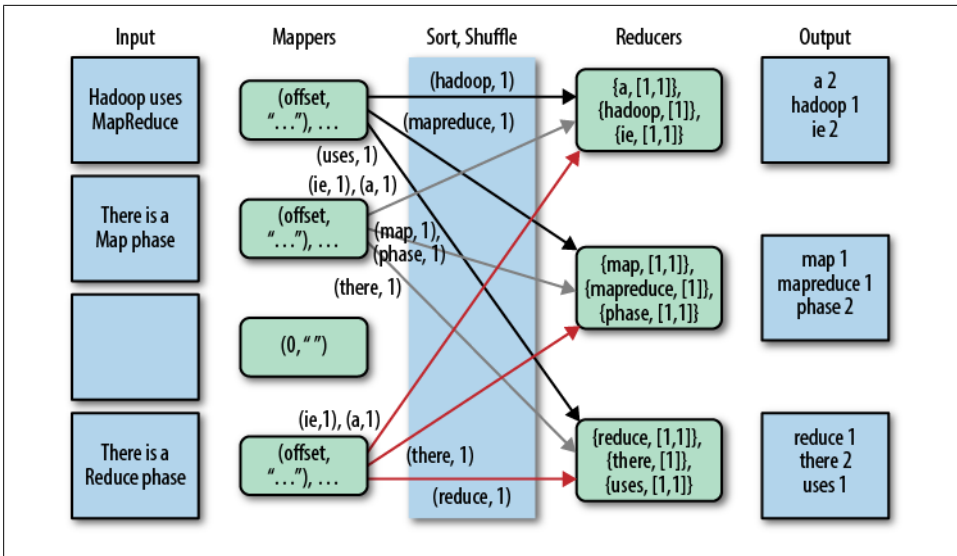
Input

Mappers

Sort, Shuffle

Reducers

Output

Hadoop uses MapReduce

There is a Map phase

There is a Reduce phase

(offset, "…"), …

(offset, "…"), …

(0, "")

(offset, "…"), …

(hadoop, 1)

(mapreduce, 1)

(uses, 1)

(ie, 1), (a, 1)

(map, 1), (phase, 1)

(there, 1)

(ie,1), (a,1)

(there, 1)

(reduce, 1)

{a, [1,1]}, {hadoop, [1]}, {ie, [1,1]}

{map, [1,1]}, {mapreduce, [1]}, {phase, [1,1]}

{reduce, [1,1]}, {there, [1]}, {uses, [1,1]}

a 2
hadoop 1
ie 2

map 1
mapreduce 1
phase 2

reduce 1
there 2
uses 1